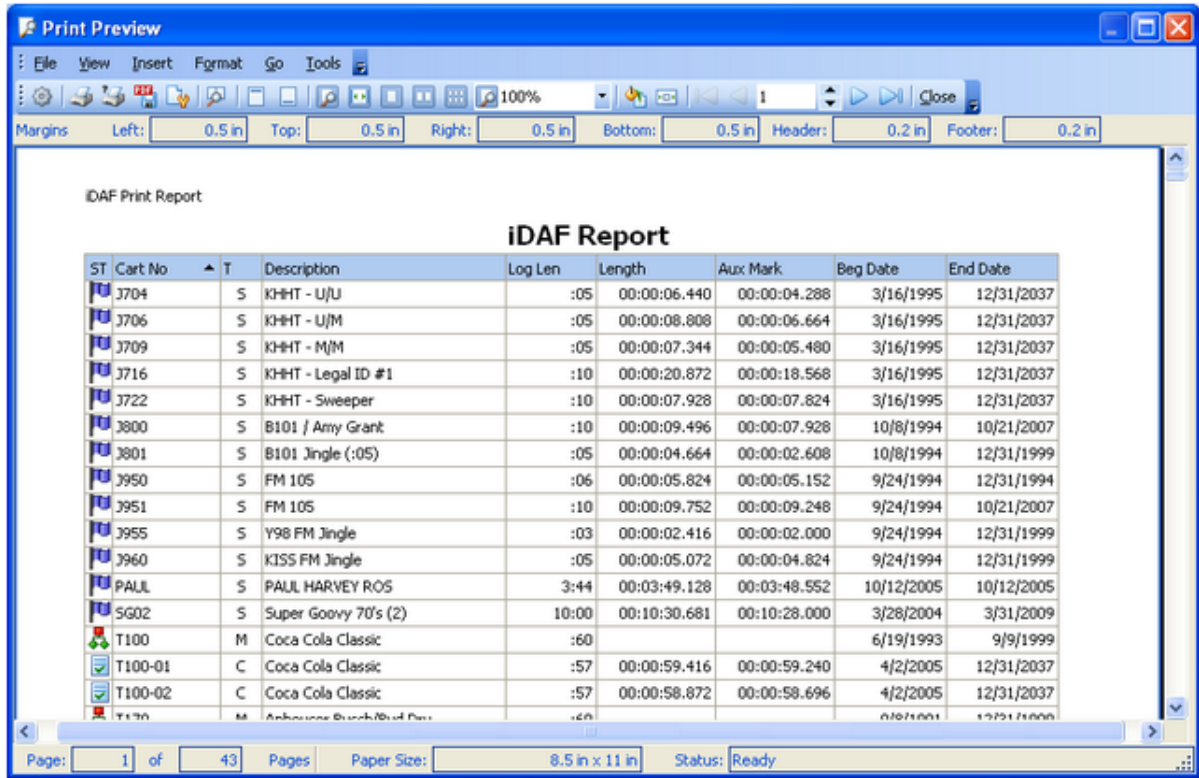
Print Preview

File View Insert Format Go Tools

100% 1 Close

Margins Left: 0.5 in Top: 0.5 in Right: 0.5 in Bottom: 0.5 in Header: 0.2 in Footer: 0.2 in

iDAF Print Report

iDAF Report

| ST | Cart No | T | Description | Log Len | Length | Aux Mark | Beg Date | End Date |
|---|---|---|---|---|---|---|---|---|
| | J704 | S | KHHT - U/U | :05 | 00:00:06.440 | 00:00:04.288 | 3/16/1995 | 12/31/2037 |
| | J706 | S | KHHT - U/M | :05 | 00:00:08.808 | 00:00:06.664 | 3/16/1995 | 12/31/2037 |
| | J709 | S | KHHT - M/M | :05 | 00:00:07.344 | 00:00:05.480 | 3/16/1995 | 12/31/2037 |
| | J716 | S | KHHT - Legal ID #1 | :10 | 00:00:20.872 | 00:00:18.568 | 3/16/1995 | 12/31/2037 |
| | J722 | S | KHHT - Sweeper | :10 | 00:00:07.928 | 00:00:07.824 | 3/16/1995 | 12/31/2037 |
| | J800 | S | B101 / Amy Grant | :10 | 00:00:09.496 | 00:00:07.928 | 10/8/1994 | 10/21/2007 |
| | J801 | S | B101 Jingle (:05) | :05 | 00:00:04.664 | 00:00:02.608 | 10/8/1994 | 12/31/1999 |
| | J950 | S | FM 105 | :06 | 00:00:05.824 | 00:00:05.152 | 9/24/1994 | 12/31/1994 |
| | J951 | S | FM 105 | :10 | 00:00:09.752 | 00:00:09.248 | 9/24/1994 | 10/21/2007 |
| | J955 | S | Y98 FM Jingle | :03 | 00:00:02.416 | 00:00:02.000 | 9/24/1994 | 12/31/1999 |
| | J960 | S | KISS FM Jingle | :05 | 00:00:05.072 | 00:00:04.824 | 9/24/1994 | 12/31/1999 |
| | PAUL | S | PAUL HARVEY ROS | 3:44 | 00:03:49.128 | 00:03:48.552 | 10/12/2005 | 10/12/2005 |
| | SG02 | S | Super Goovy 70's (2) | 10:00 | 00:10:30.681 | 00:10:28.000 | 3/28/2004 | 3/31/2009 |
| | T100 | M | Coca Cola Classic | :60 | | | 6/19/1993 | 9/9/1999 |
| | T100-01 | C | Coca Cola Classic | :57 | 00:00:59.416 | 00:00:59.240 | 4/2/2005 | 12/31/2037 |
| | T100-02 | C | Coca Cola Classic | :57 | 00:00:58.872 | 00:00:58.696 | 4/2/2005 | 12/31/2037 |
| | T170 | M | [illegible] | :60 | | | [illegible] | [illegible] |

Page: 1 of 43 Pages Paper Size: 8.5 in x 11 in Status: Ready